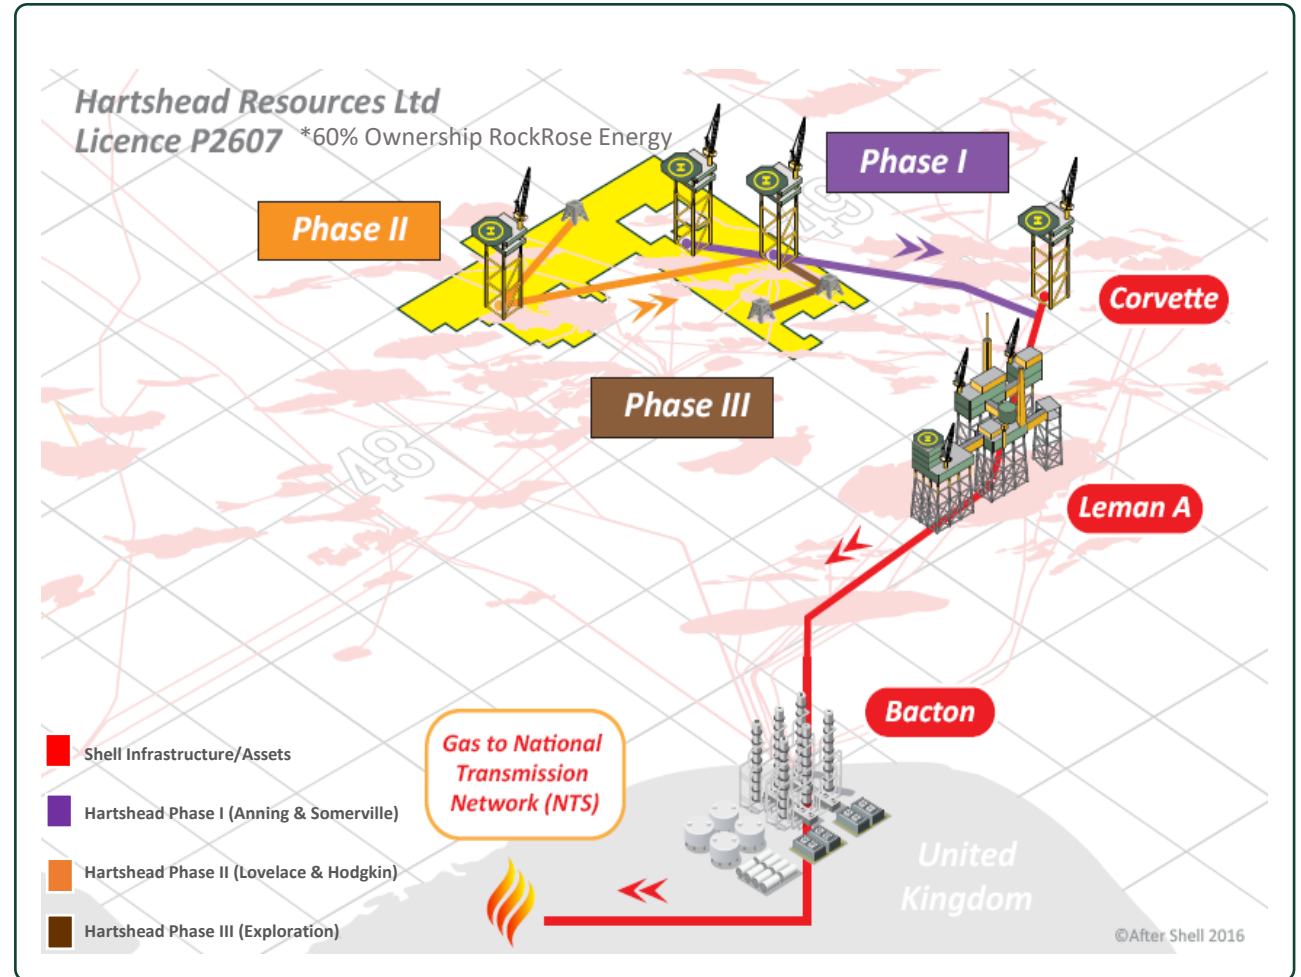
Hartshead Resources Ltd
Licence P2607 *60% Ownership RockRose Energy

Phase I

Phase II

49

Corvette

Phase III

48

Leman A

Bacton

Gas to National Transmission Network (NTS)

Shell Infrastructure/Assets

Hartshead Phase I (Anning & Somerville)

Hartshead Phase II (Lovelace & Hodgkin)

Hartshead Phase III (Exploration)

United Kingdom

©After Shell 2016